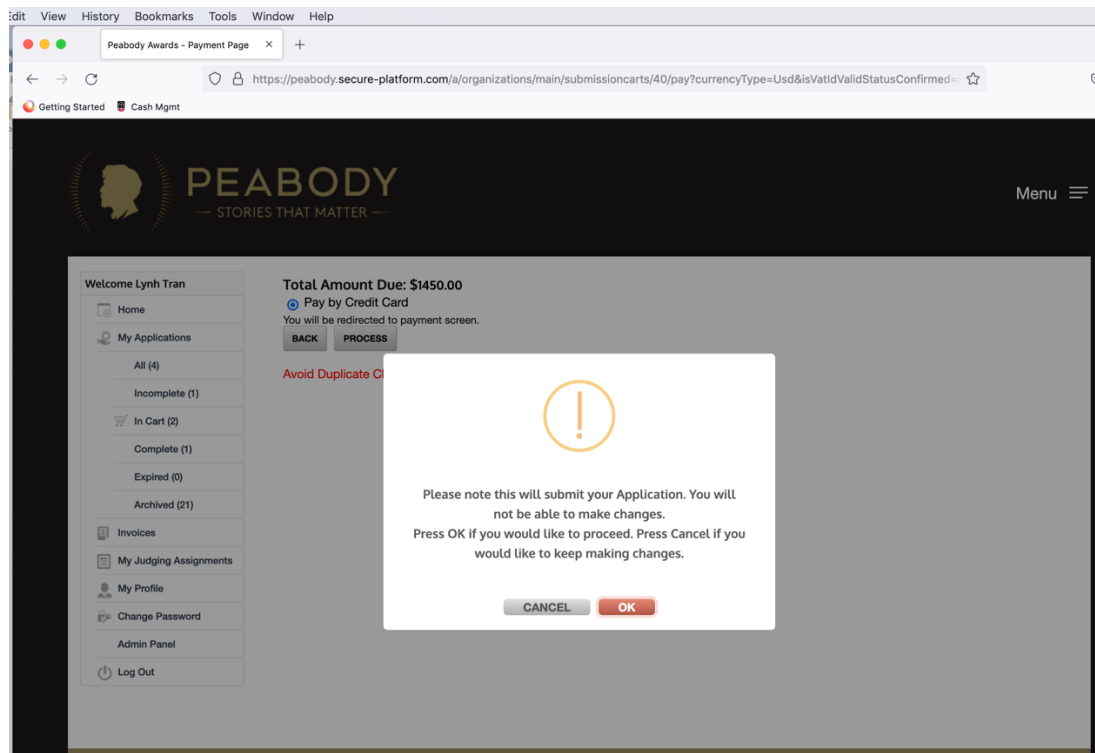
Edit View History Bookmarks Tools Window Help

Peabody Awards - Payment Page ×

https://peabody.secure-platform.com/a/organizations/main/submissioncarts/40/pay?currencyType=Usd&isVatIdValidStatusConfirmed=

Getting Started Cash Mgmt

PEABODY
STORIES THAT MATTER

Menu

Welcome Lynh Tran
Home
My Applications
All (4)
Incomplete (1)
In Cart (2)
Complete (1)
Expired (0)
Archived (21)
Invoices
My Judging Assignments
My Profile
Change Password
Admin Panel
Log Out

Total Amount Due: $1450.00
Pay by Credit Card
You will be redirected to payment screen.
BACK PROCESS

Avoid Duplicate Cl

!

Please note this will submit your Application. You will not be able to make changes.
Press OK if you would like to proceed. Press Cancel if you would like to keep making changes.

CANCEL OK